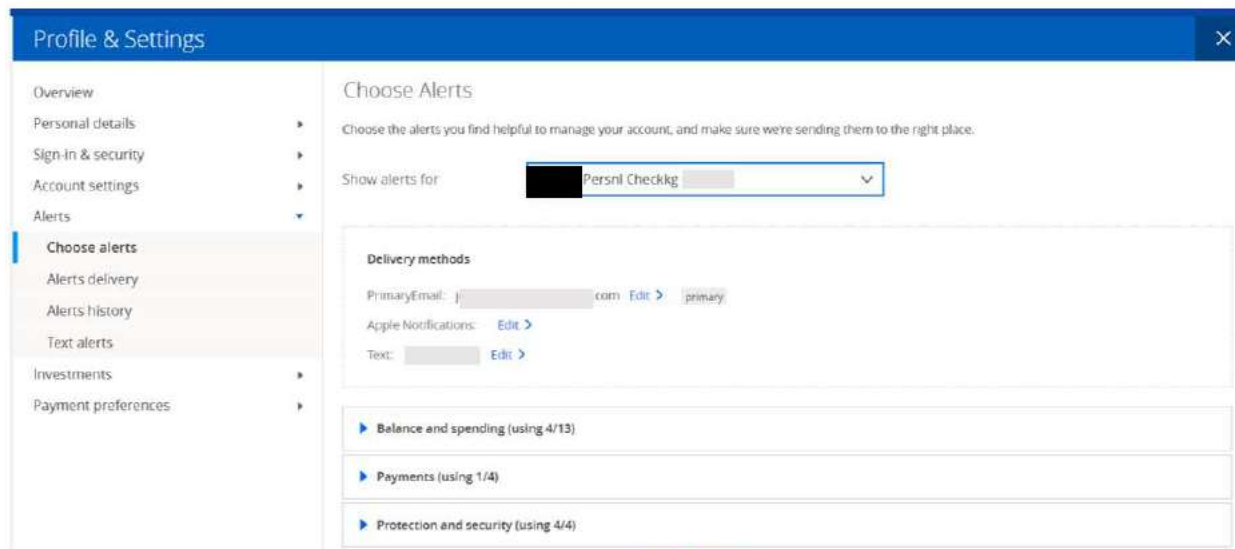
Profile & Settings

×

Overview

Personal details

Sign-in & security

Account settings

Alerts

Choose alerts

Alerts delivery

Alerts history

Text alerts

Investments

Payment preferences

Choose Alerts

Choose the alerts you find helpful to manage your account, and make sure we're sending them to the right place.

Show alerts for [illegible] Persnl Checkkg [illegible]

Delivery methods

PrimaryEmail: j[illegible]com Edit > primary

Apple Notifications: Edit >

Text: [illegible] Edit >

Balance and spending (using 4/13)

Payments (using 1/4)

Protection and security (using 4/4)